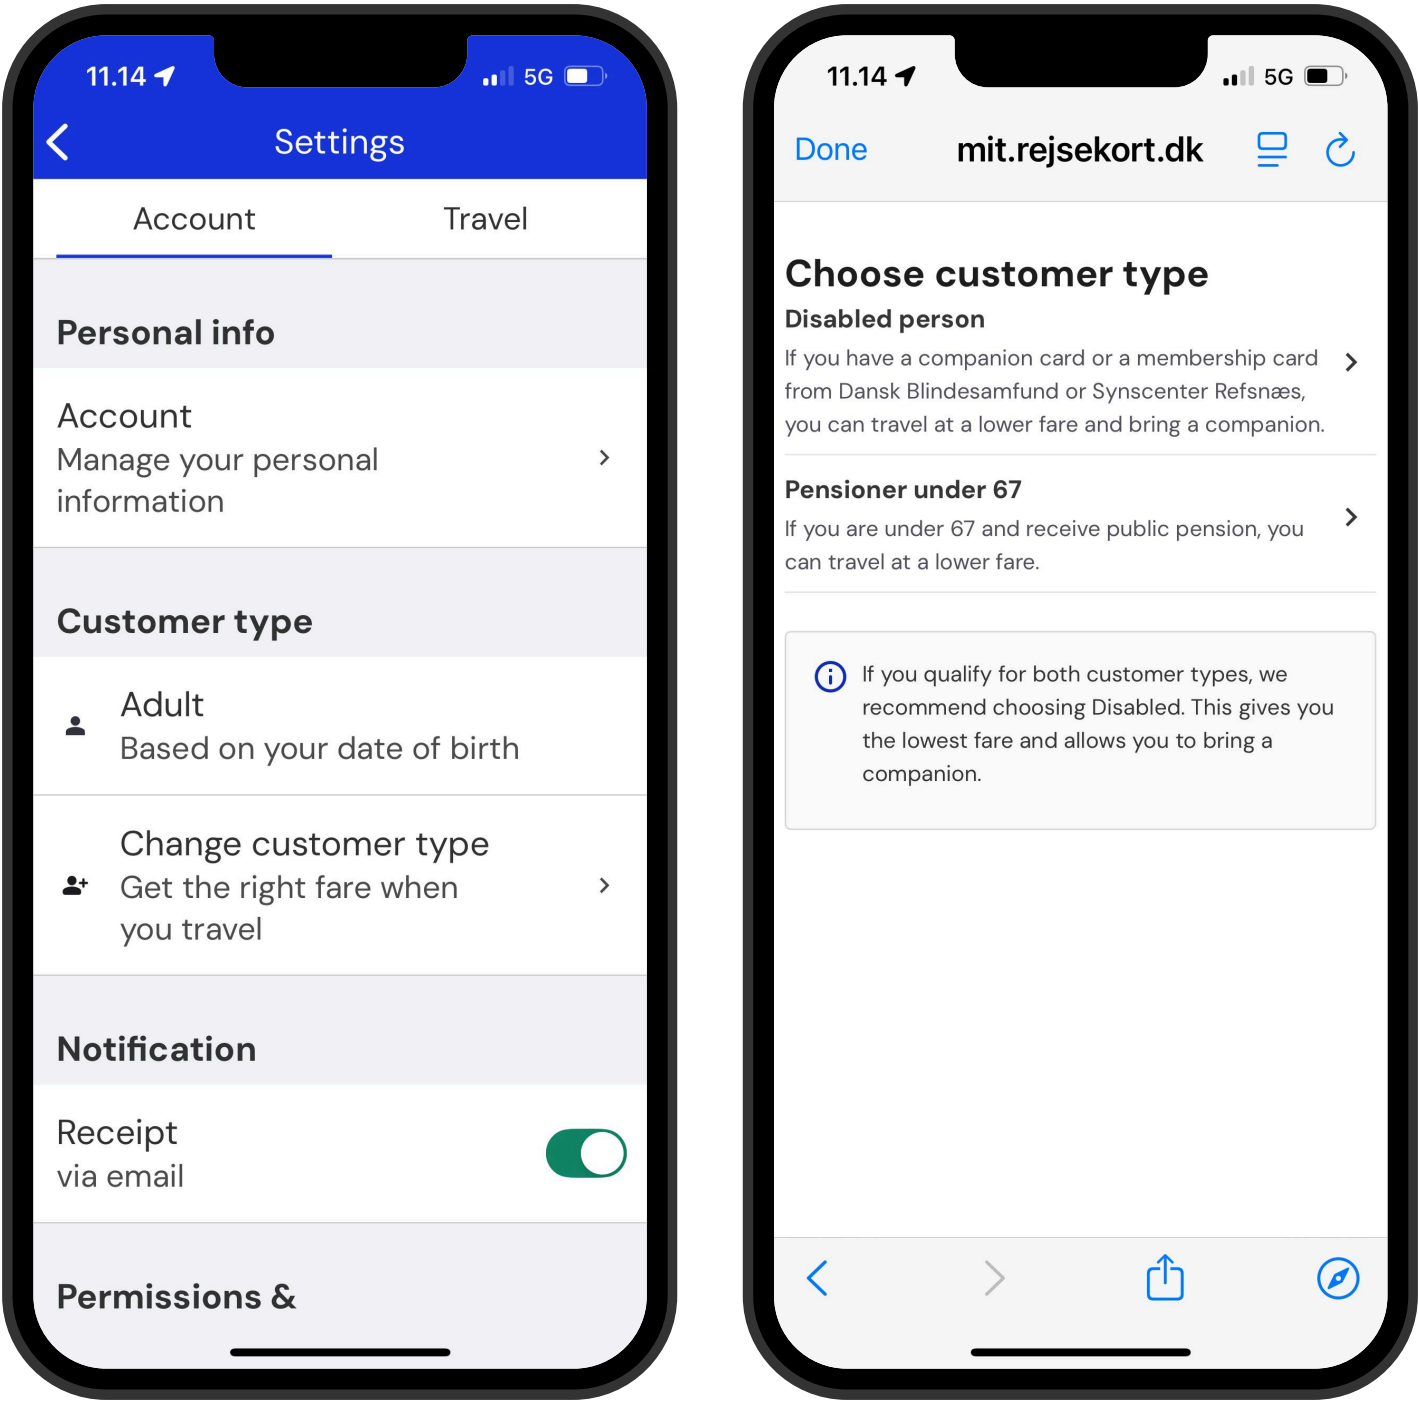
11.14

5G

Settings

Account

Travel

Personal info

Account
Manage your personal information

Customer type

Adult
Based on your date of birth

Change customer type
Get the right fare when you travel

Notification

Receipt
via email

Permissions &

11.14

5G

Done

mit.rejsekort.dk

Choose customer type

Disabled person
If you have a companion card or a membership card from Dansk Blindesamfund or Synscenter Refsnæs, you can travel at a lower fare and bring a companion.

Pensioner under 67
If you are under 67 and receive public pension, you can travel at a lower fare.

If you qualify for both customer types, we recommend choosing Disabled. This gives you the lowest fare and allows you to bring a companion.